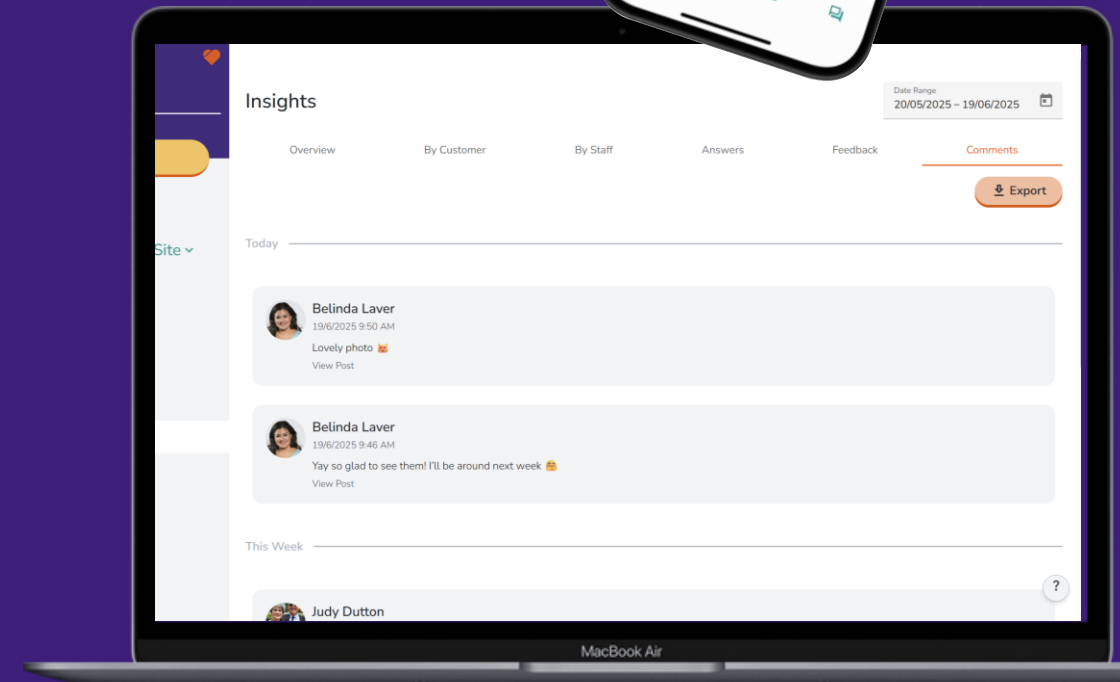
Insights

Date Range
20/05/2025 – 19/06/2025

Overview By Customer By Staff Answers Feedback Comments

Export

Site

Today

Belinda Laver
19/6/2025 9:50 AM
Lovely photo 😻
View Post

Belinda Laver
19/6/2025 9:46 AM
Yay so glad to see them! I'll be around next week 🤗
View Post

This Week

Judy Dutton

?

MacBook Air